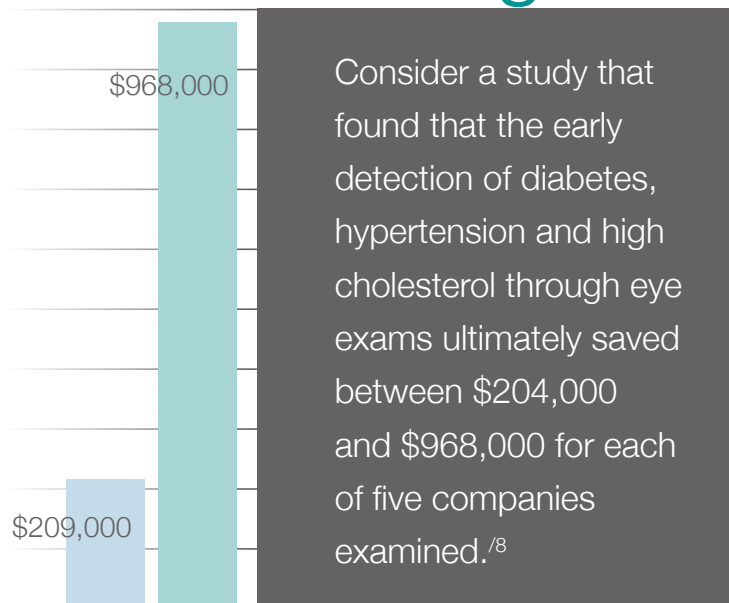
$968,000

$209,000

Consider a study that found that the early detection of diabetes, hypertension and high cholesterol through eye exams ultimately saved between $204,000 and $968,000 for each of five companies examined.$^{/8}$